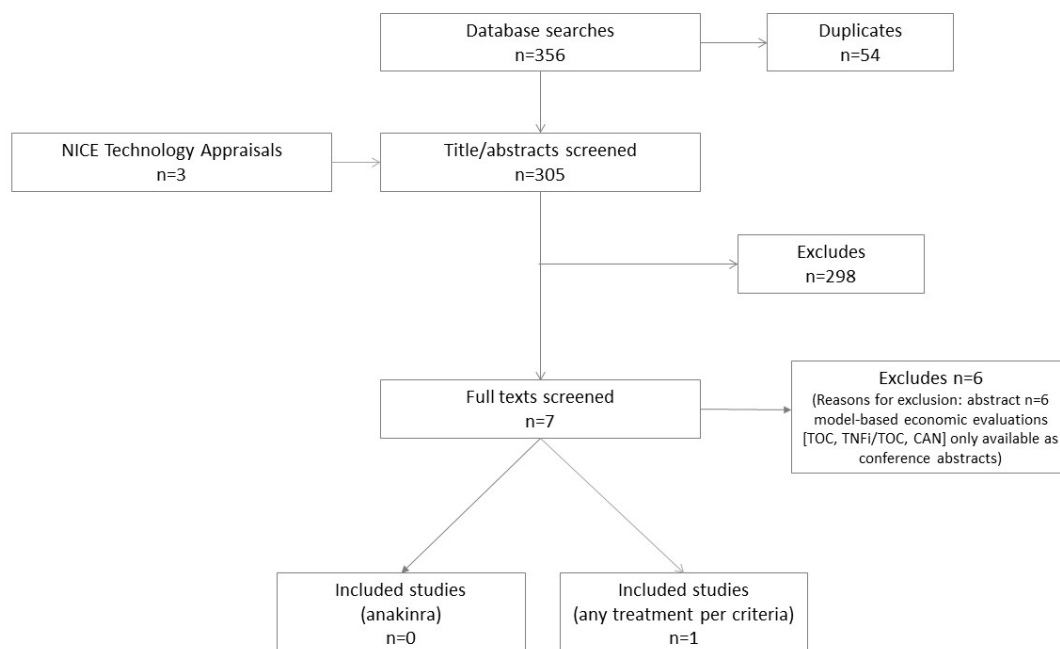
Database searches
n=356

Duplicates
n=54

NICE Technology Appraisals
n=3

Title/abstracts screened
n=305

Excludes
n=298

Full texts screened
n=7

Excludes n=6
(Reasons for exclusion: abstract n=6 model-based economic evaluations [TOC, TNFi/TOC, CAN] only available as conference abstracts)

Included studies
(anakinra)
n=0

Included studies
(any treatment per criteria)
n=1